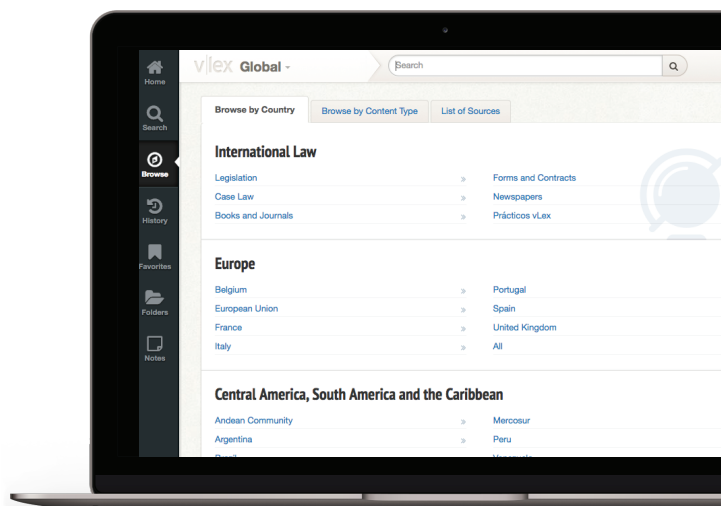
Home
Search
Browse
History
Favorites
Folders
Notes

vlex Global

Search

Browse by Country | Browse by Content Type | List of Sources

International Law

Legislation »
Case Law »
Books and Journals »

Forms and Contracts
Newspapers
Prácticos vLex

Europe

Belgium »
European Union »
France »
Italy »

Portugal
Spain
United Kingdom
All

Central America, South America and the Caribbean

Andean Community »
Argentina »
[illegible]

Mercosur
Peru
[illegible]